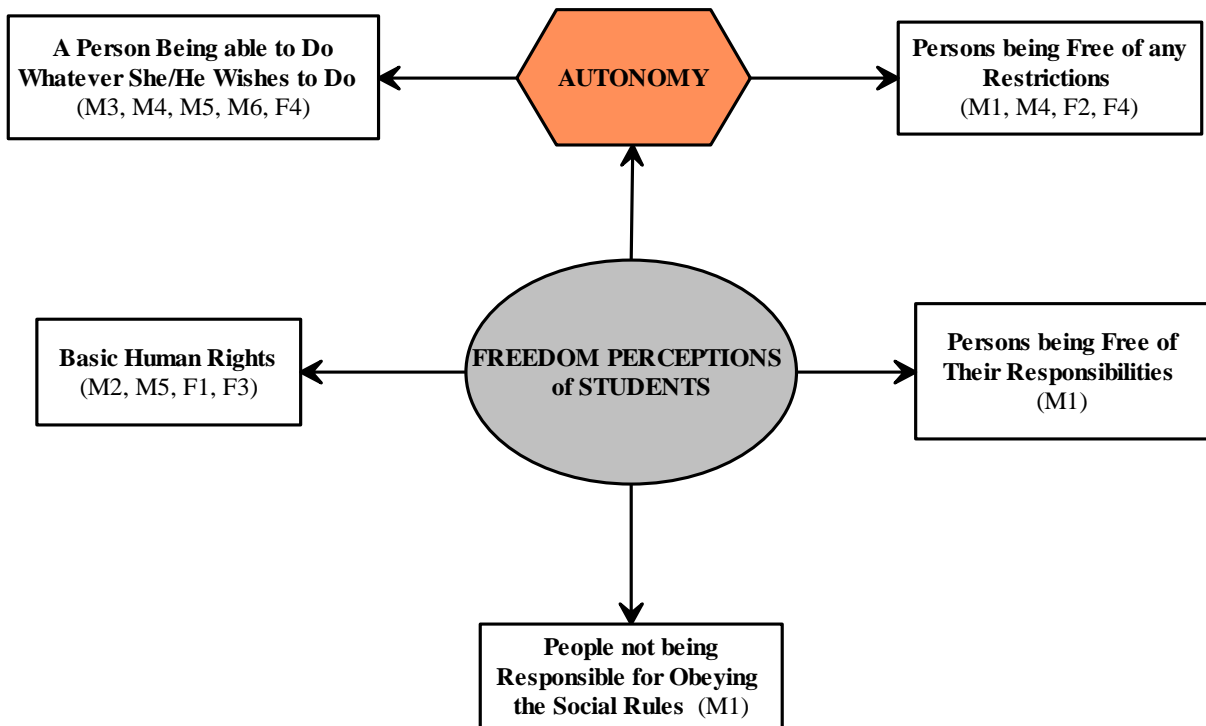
A Person Being able to Do Whatever She/He Wishes to Do
(M3, M4, M5, M6, F4)

AUTONOMY

Persons being Free of any Restrictions
(M1, M4, F2, F4)

Basic Human Rights
(M2, M5, F1, F3)

FREEDOM PERCEPTIONS of STUDENTS

Persons being Free of Their Responsibilities
(M1)

People not being Responsible for Obeying the Social Rules (M1)